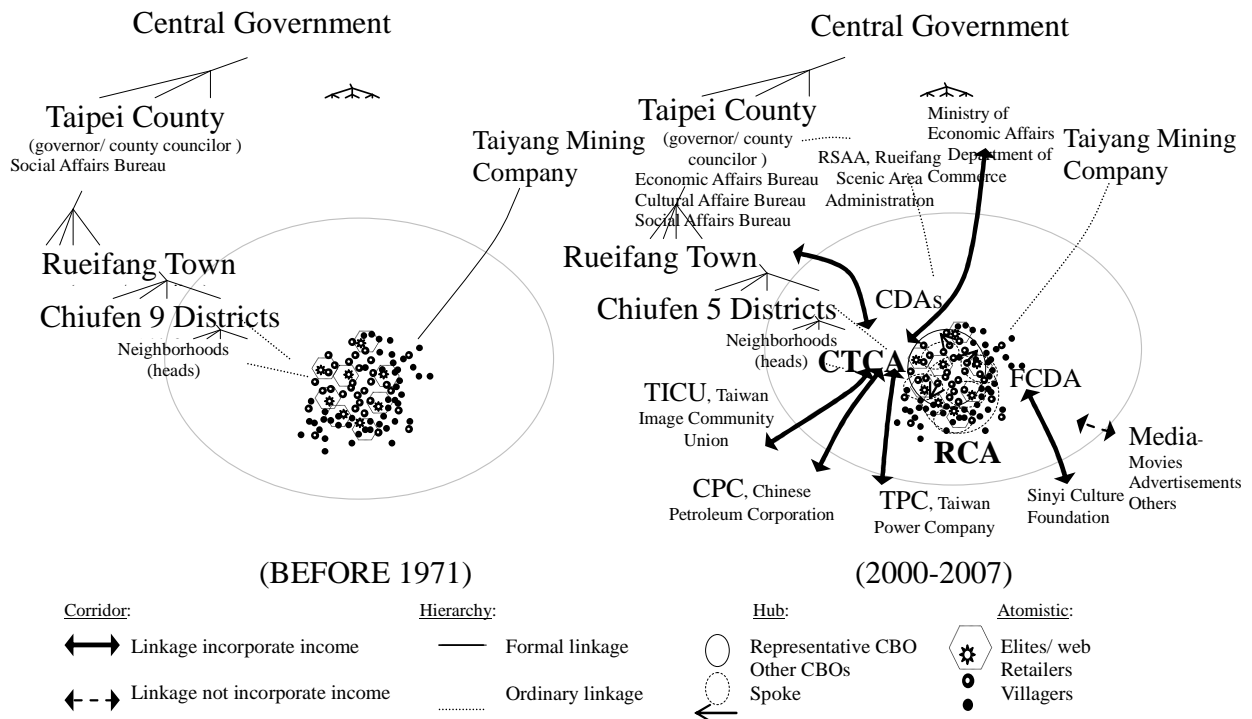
Central Government

Taipei County
(governor/ county councilor )
Social Affairs Bureau

Taiyang Mining Company

Rueifang Town
Chiufen 9 Districts
Neighborhoods (heads)

Central Government

Taipei County
(governor/ county councilor )
Economic Affairs Bureau
Cultural Affaire Bureau
Social Affairs Bureau

Ministry of Economic Affairs Department of Commerce

RSAA, Rueifang Scenic Area Administration

Taiyang Mining Company

Rueifang Town
Chiufen 5 Districts
CDAs
Neighborhoods (heads)
CTCA
FCDA
RCA
TICU, Taiwan Image Community Union
CPC, Chinese Petroleum Corporation
TPC, Taiwan Power Company
Sinyi Culture Foundation
Media-
Movies
Advertisements
Others

(BEFORE 1971)
(2000-2007)

Corridor:
Linkage incorporate income
Linkage not incorporate income

Hierarchy:
Formal linkage
Ordinary linkage

Hub:
Representative CBO
Other CBOs
Spoke

Atomistic:
Elites/ web
Retailers
Villagers